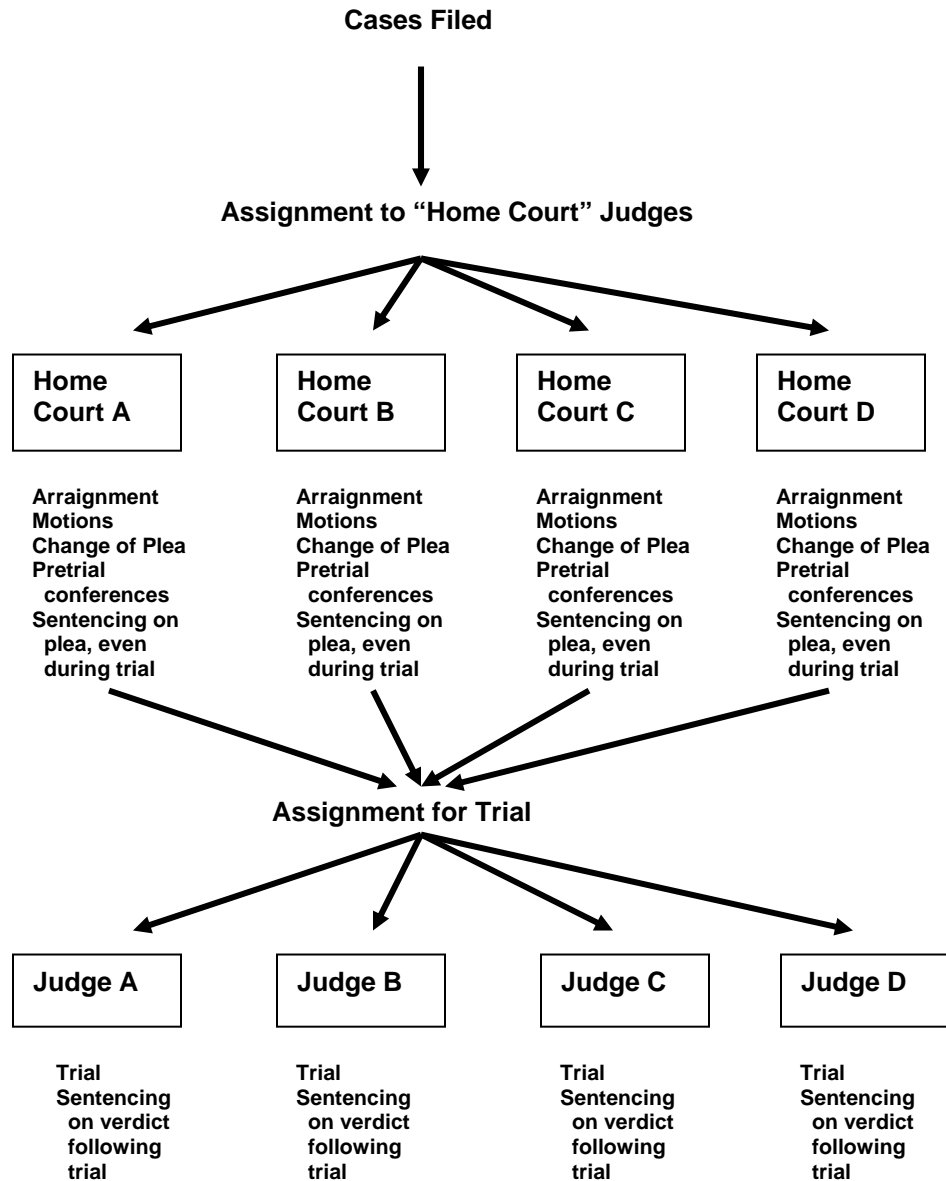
Cases Filed

Assignment to "Home Court" Judges

Home Court A

Home Court B

Home Court C

Home Court D

Arraignment
Motions
Change of Plea
Pretrial conferences
Sentencing on plea, even during trial

Arraignment
Motions
Change of Plea
Pretrial conferences
Sentencing on plea, even during trial

Arraignment
Motions
Change of Plea
Pretrial conferences
Sentencing on plea, even during trial

Arraignment
Motions
Change of Plea
Pretrial conferences
Sentencing on plea, even during trial

Assignment for Trial

Judge A

Judge B

Judge C

Judge D

Trial
Sentencing on verdict following trial

Trial
Sentencing on verdict following trial

Trial
Sentencing on verdict following trial

Trial
Sentencing on verdict following trial